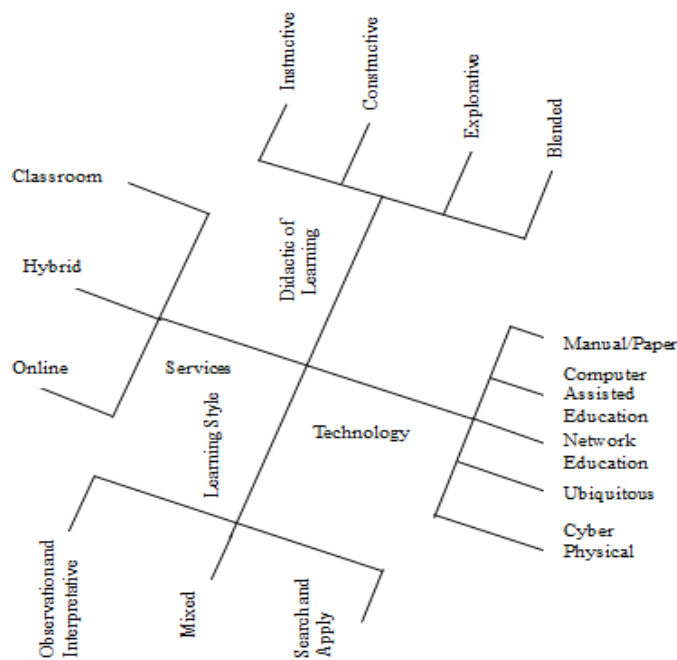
Instructive

Constructive

Explorative

Blended

Classroom

Didactic of Learning

Hybrid

Online

Services

Learning Style

Technology

Manual/Paper

Computer Assisted Education

Network Education

Ubiquitous

Cyber Physical

Observation and Interpretative

Mixed

Search and Apply